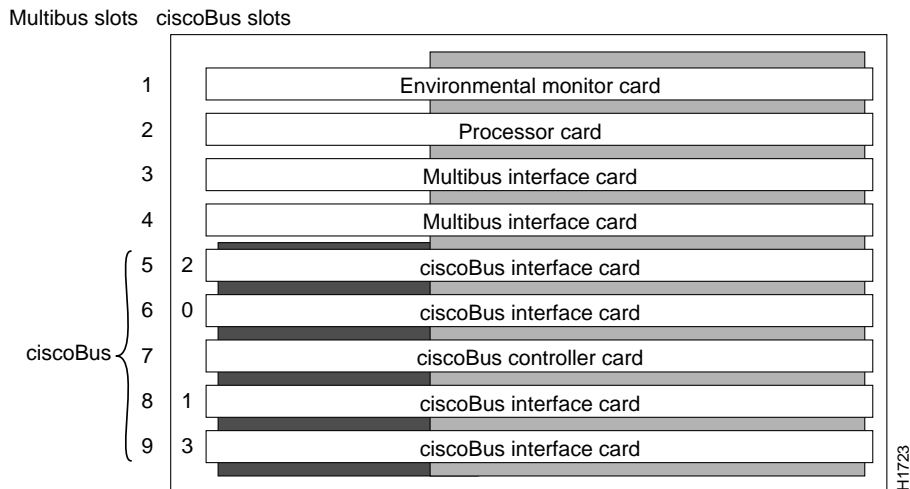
Multibus slots ciscoBus slots

1 Environmental monitor card

2 Processor card

3 Multibus interface card

4 Multibus interface card

5 2 ciscoBus interface card

6 0 ciscoBus interface card

ciscoBus 7 ciscoBus controller card

8 1 ciscoBus interface card

9 3 ciscoBus interface card

H1723